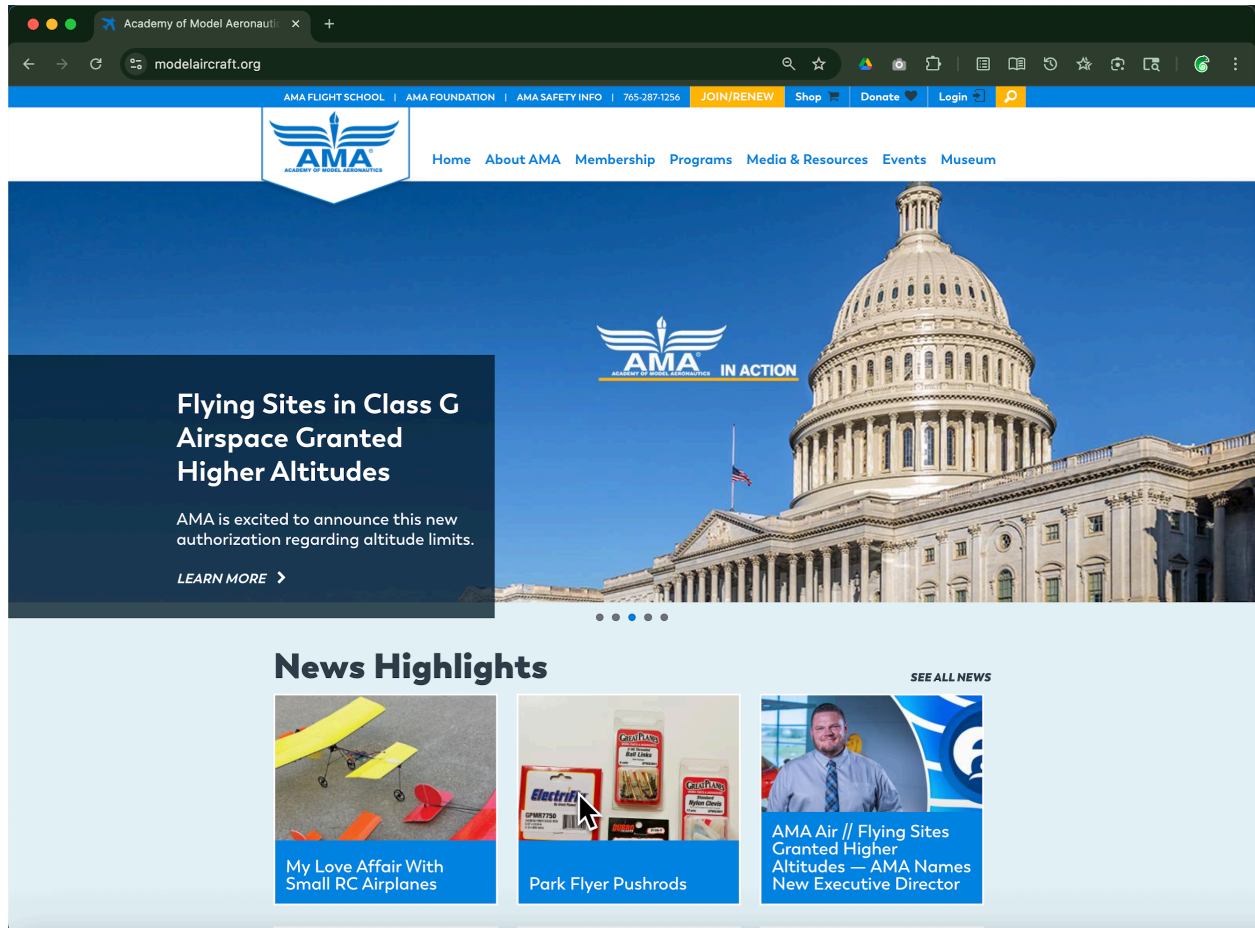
Academy of Model Aeronauti

modelaircraft.org

AMA FLIGHT SCHOOL | AMA FOUNDATION | AMA SAFETY INFO | 765-287-1256 JOIN/RENEW Shop Donate Login

AMA ACADEMY OF MODEL AERONAUTICS

Home About AMA Membership Programs Media & Resources Events Museum

AMA ACADEMY OF MODEL AERONAUTICS IN ACTION

Flying Sites in Class G Airspace Granted Higher Altitudes

AMA is excited to announce this new authorization regarding altitude limits.

LEARN MORE

News Highlights

SEE ALL NEWS

My Love Affair With Small RC Airplanes

GREAT PLANES Ball Links
Electrifly GPMR7750
GREAT PLANES Nylon Clevis

Park Flyer Pushrods

AMA Air // Flying Sites Granted Higher Altitudes — AMA Names New Executive Director